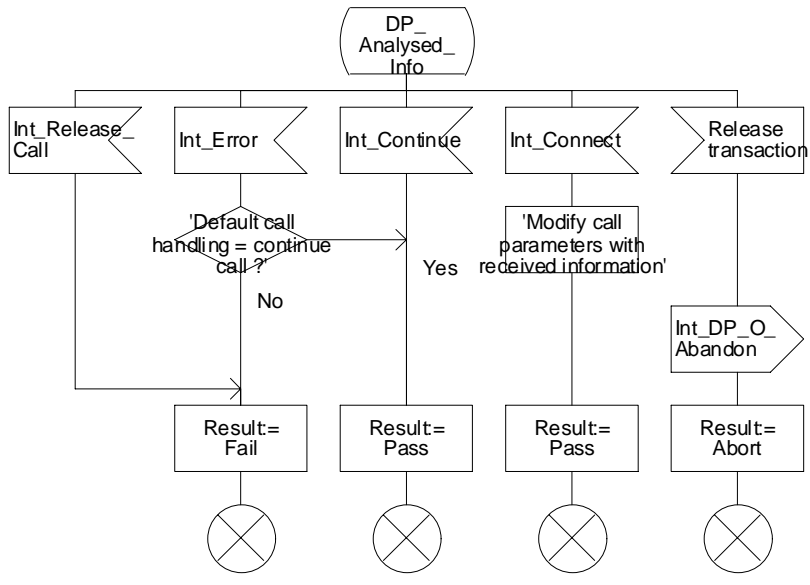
DP_ Analysed_ Info

Int_Release_ Call

Int_Error

Int_Continue

Int_Connect

Release transaction

'Default call handling = continue call ?'

Yes

No

'Modify call parameters with received information'

Int_DP_O_ Abandon

Result:= Fail

Result:= Pass

Result:= Pass

Result:= Abort